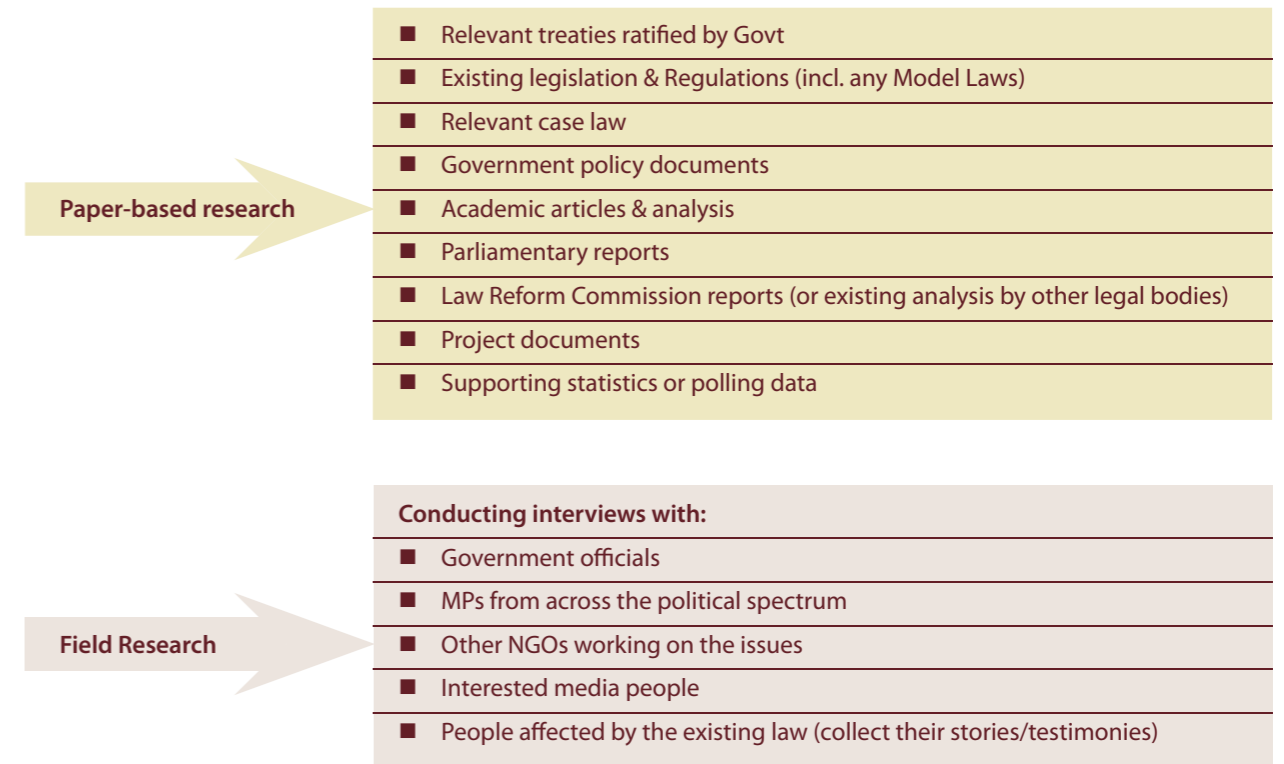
Paper-based research

■ Relevant treaties ratified by Govt
■ Existing legislation & Regulations (incl. any Model Laws)
■ Relevant case law
■ Government policy documents
■ Academic articles & analysis
■ Parliamentary reports
■ Law Reform Commission reports (or existing analysis by other legal bodies)
■ Project documents
■ Supporting statistics or polling data

Field Research

Conducting interviews with:
■ Government officials
■ MPs from across the political spectrum
■ Other NGOs working on the issues
■ Interested media people
■ People affected by the existing law (collect their stories/testimonies)